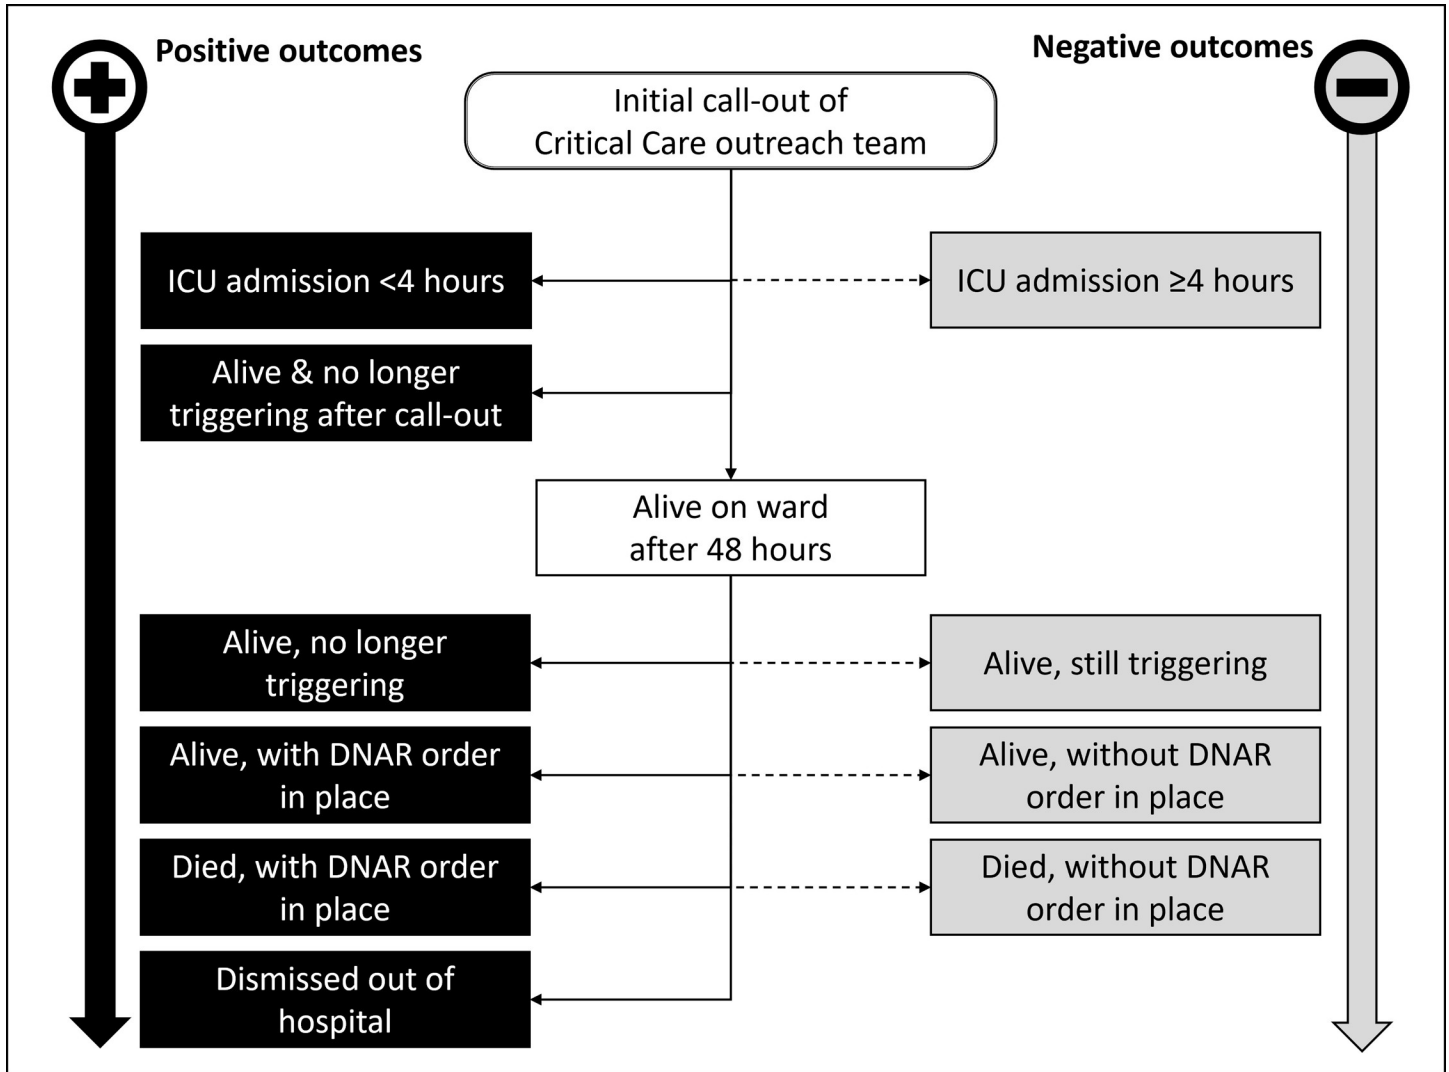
Positive outcomes

Negative outcomes

Initial call-out of Critical Care outreach team

ICU admission <4 hours

ICU admission ≥4 hours

Alive & no longer triggering after call-out

Alive on ward after 48 hours

Alive, no longer triggering

Alive, still triggering

Alive, with DNAR order in place

Alive, without DNAR order in place

Died, with DNAR order in place

Died, without DNAR order in place

Dismissed out of hospital